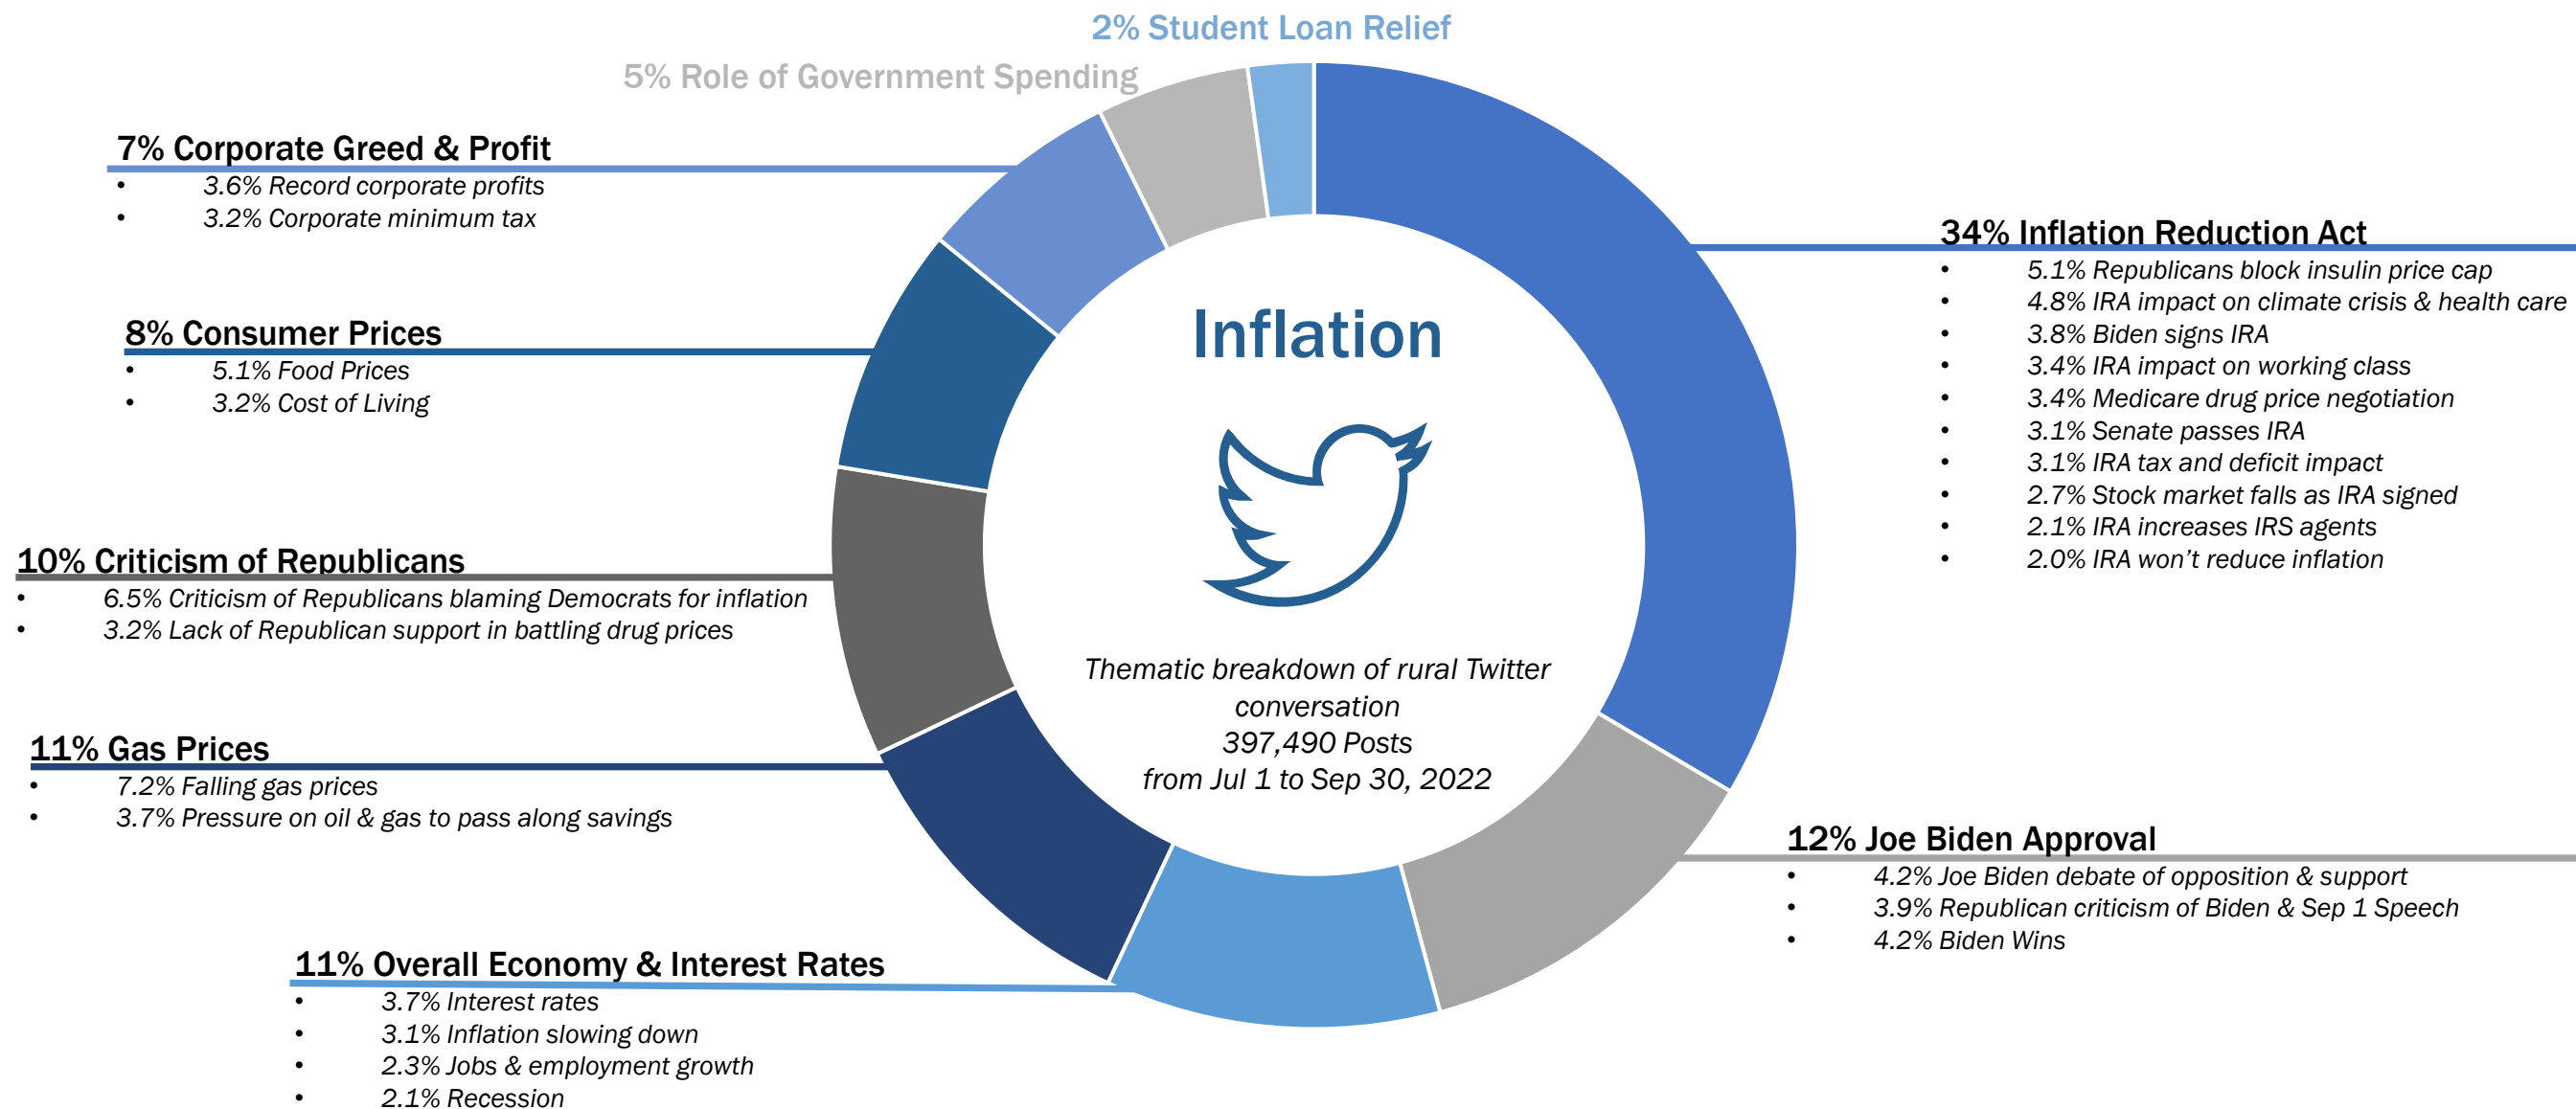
2% Student Loan Relief

5% Role of Government Spending

7% Corporate Greed & Profit
- 3.6% Record corporate profits
- 3.2% Corporate minimum tax

8% Consumer Prices
- 5.1% Food Prices
- 3.2% Cost of Living

10% Criticism of Republicans
- 6.5% Criticism of Republicans blaming Democrats for inflation
- 3.2% Lack of Republican support in battling drug prices

11% Gas Prices
- 7.2% Falling gas prices
- 3.7% Pressure on oil & gas to pass along savings

11% Overall Economy & Interest Rates
- 3.7% Interest rates
- 3.1% Inflation slowing down
- 2.3% Jobs & employment growth
- 2.1% Recession

Inflation

Thematic breakdown of rural Twitter conversation
397,490 Posts
from Jul 1 to Sep 30, 2022

34% Inflation Reduction Act
- 5.1% Republicans block insulin price cap
- 4.8% IRA impact on climate crisis & health care
- 3.8% Biden signs IRA
- 3.4% IRA impact on working class
- 3.4% Medicare drug price negotiation
- 3.1% Senate passes IRA
- 3.1% IRA tax and deficit impact
- 2.7% Stock market falls as IRA signed
- 2.1% IRA increases IRS agents
- 2.0% IRA won't reduce inflation

12% Joe Biden Approval
- 4.2% Joe Biden debate of opposition & support
- 3.9% Republican criticism of Biden & Sep 1 Speech
- 4.2% Biden Wins